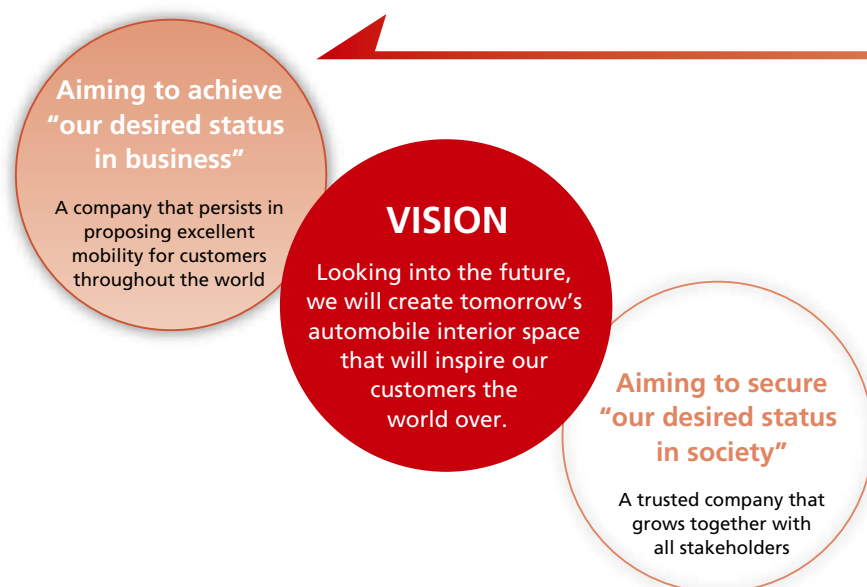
Aiming to achieve "our desired status in business"

A company that persists in proposing excellent mobility for customers throughout the world

VISION

Looking into the future, we will create tomorrow's automobile interior space that will inspire our customers the world over.

Aiming to secure "our desired status in society"

A trusted company that grows together with all stakeholders